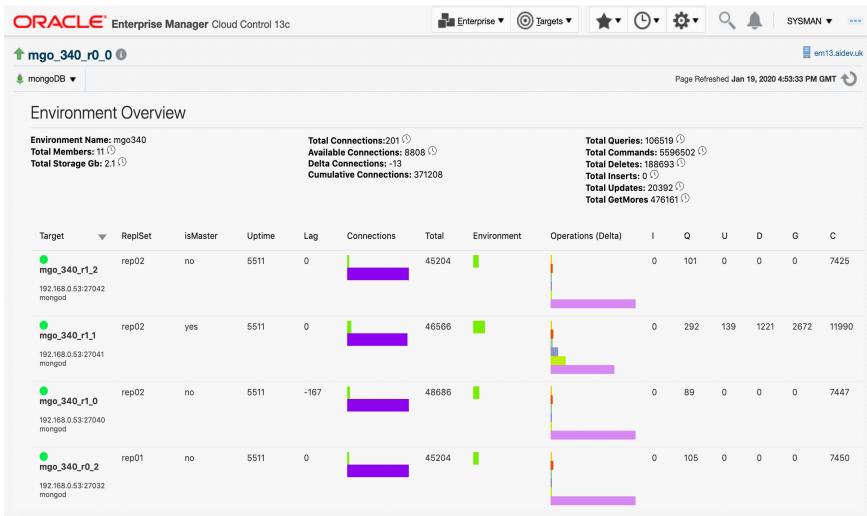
ORACLE Enterprise Manager Cloud Control 13c

Enterprise ▼ Targets ▼ SYSMAN ▼

mgo_340_r0_0

em13.aidev.uk

mongoDB ▼

Page Refreshed Jan 19, 2020 4:53:33 PM GMT

Environment Overview

Environment Name: mgo340
Total Members: 11
Total Storage Gb: 2.1

Total Connections: 201
Available Connections: 8808
Delta Connections: -13
Cumulative Connections: 371208

Total Queries: 106519
Total Commands: 5596502
Total Deletes: 188693
Total Inserts: 0
Total Updates: 20392
Total GetMores 476161

| Target | ReplSet | isMaster | Uptime | Lag | Connections | Total | Environment | Operations (Delta) | I | Q | U | D | G | C |
|---|---|---|---|---|---|---|---|---|---|---|---|---|---|---|
| mgo_340_r1_2 192.168.0.53:27042 mongod | rep02 | no | 5511 | 0 | | 45204 | | | 0 | 101 | 0 | 0 | 0 | 7425 |
| mgo_340_r1_1 192.168.0.53:27041 mongod | rep02 | yes | 5511 | 0 | | 46566 | | | 0 | 292 | 139 | 1221 | 2672 | 11990 |
| mgo_340_r1_0 192.168.0.53:27040 mongod | rep02 | no | 5511 | -167 | | 48686 | | | 0 | 89 | 0 | 0 | 0 | 7447 |
| mgo_340_r0_2 192.168.0.53:27032 mongod | rep01 | no | 5511 | 0 | | 45204 | | | 0 | 105 | 0 | 0 | 0 | 7450 |